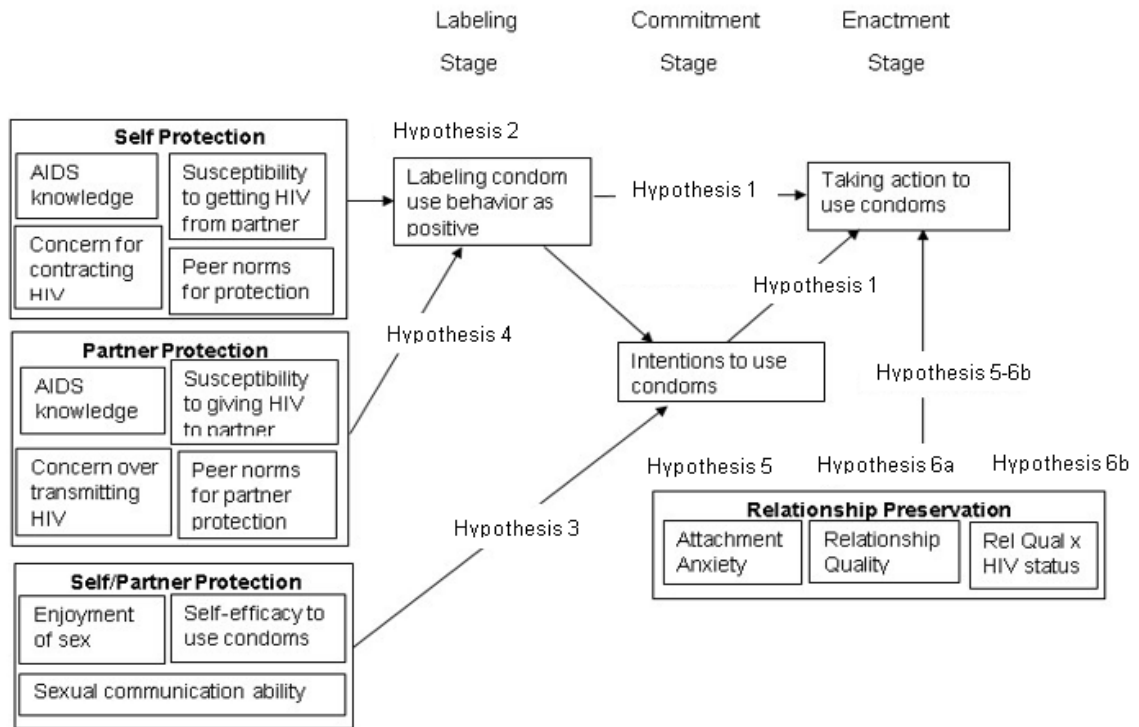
Labeling Stage

Commitment Stage

Enactment Stage

Self Protection

AIDS knowledge

Susceptibility to getting HIV from partner

Concern for contracting HIV

Peer norms for protection

Hypothesis 2

Labeling condom use behavior as positive

Hypothesis 1

Taking action to use condoms

Hypothesis 1

Hypothesis 4

Partner Protection

AIDS knowledge

Susceptibility to giving HIV to partner

Concern over transmitting HIV

Peer norms for partner protection

Intentions to use condoms

Hypothesis 5-6b

Hypothesis 5

Hypothesis 6a

Hypothesis 6b

Hypothesis 3

Relationship Preservation

Attachment Anxiety

Relationship Quality

Rel Qual x HIV status

Self/Partner Protection

Enjoyment of sex

Self-efficacy to use condoms

Sexual communication ability